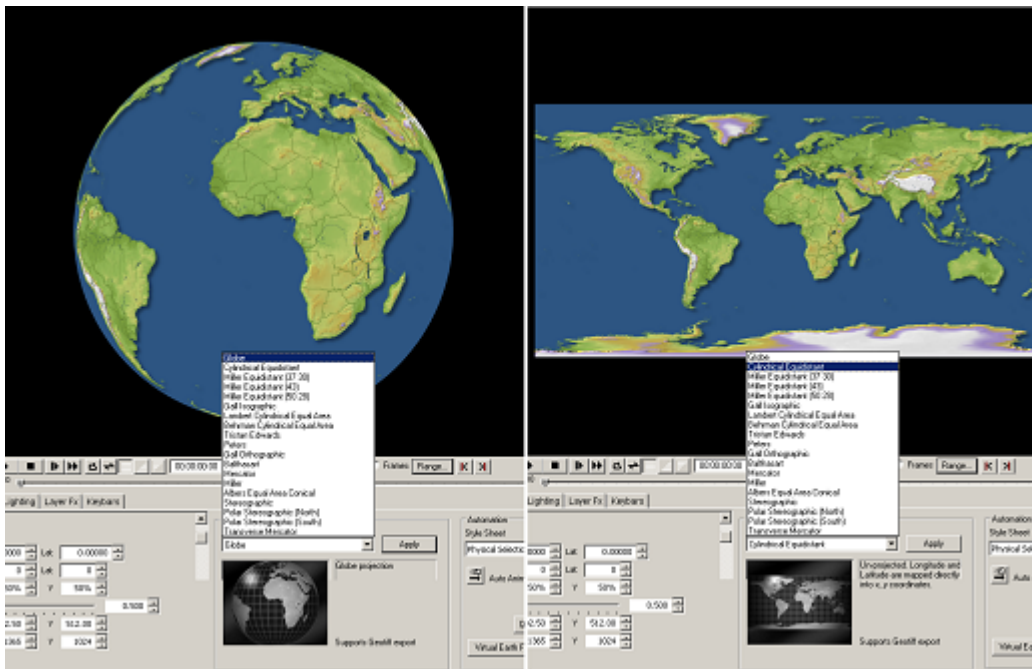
Globe
Cylindrical Equidistant
Miller Equidistant (37.30)
Miller Equidistant (43)
Miller Equidistant (50.29)
Gall Isographic
Lambert Cylindrical Equal Area
Behrmann Cylindrical Equal Area
Tristan Edwards
Peters
Gall Orthographic
Balthasart
Mercator
Miller
Albers Equal Area Conical
Stereographic
Polar Stereographic (North)
Polar Stereographic (South)
Transverse Mercator

00:00:00:00
Frames Range...

Lighting | Layer Fx | Keybars

0000 Lat 0.00000
0 Lat 0
50% Y 50%
0.500
2.50 Y 512.00
1365 Y 1024

Globe
Apply
Globe projection
Supports Geotiff export

Automation
Style Sheet
Physical Selection
Auto Anim
Virtual Earth P

Globe
Cylindrical Equidistant
Miller Equidistant (37.30)
Miller Equidistant (43)
Miller Equidistant (50.29)
Gall Isographic
Lambert Cylindrical Equal Area
Behrmann Cylindrical Equal Area
Tristan Edwards
Peters
Gall Orthographic
Balthasart
Mercator
Miller
Albers Equal Area Conical
Stereographic
Polar Stereographic (North)
Polar Stereographic (South)
Transverse Mercator

00:00:00:00
Frames Range...

Lighting | Layer Fx | Keybars

0000 Lat 0.00000
0 Lat 0
50% Y 50%
0.500
2.50 Y 512.00
1365 Y 1024

Cylindrical Equidistant
Apply
Unprojected. Longitude and Latitude are mapped directly into x,y coordinates.
Supports Geotiff export

Automation
Style Sheet
Physical Sel
Auto
Virtual E